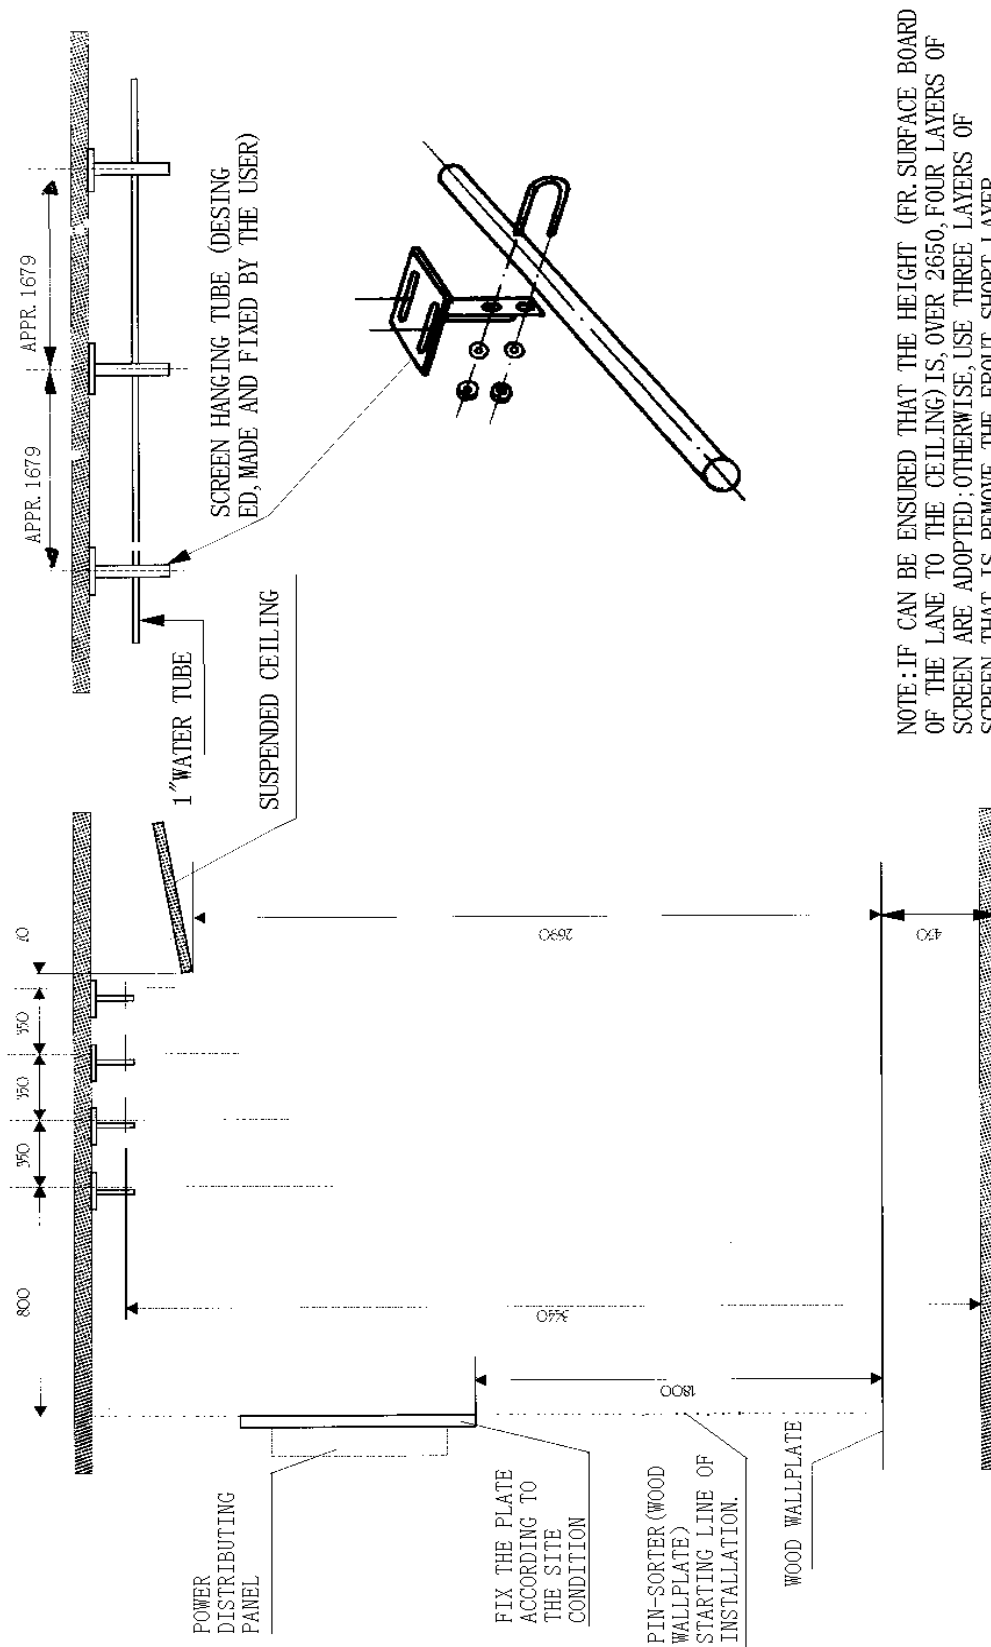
APPR.1679

APPR.1679

SCREEN HANGING TUBE (DESINGED,MADE AND FIXED BY THE USER)

1"WATER TUBE

SUSPENDED CEILING

800

350

350

350

10

2690

3440

1800

430

POWER DISTRIBUTING PANEL

FIX THE PLATE ACCORDING TO THE SITE CONDITION

PIN-SORTER(WOOD WALLPLATE) STARTING LINE OF INSTALLATION.

WOOD WALLPLATE

NOTE:IF CAN BE ENSURED THAT THE HEIGHT (FR.SURFACE BOARD OF THE LANE TO THE CEILING)IS,OVER 2650,FOUR LAYERS OF SCREEN ARE ADOPTED;OTHERWISE,USE THREE LAYERS OF SCREEN THAT IS REMOVE THE FROUT SHORT LAYER.